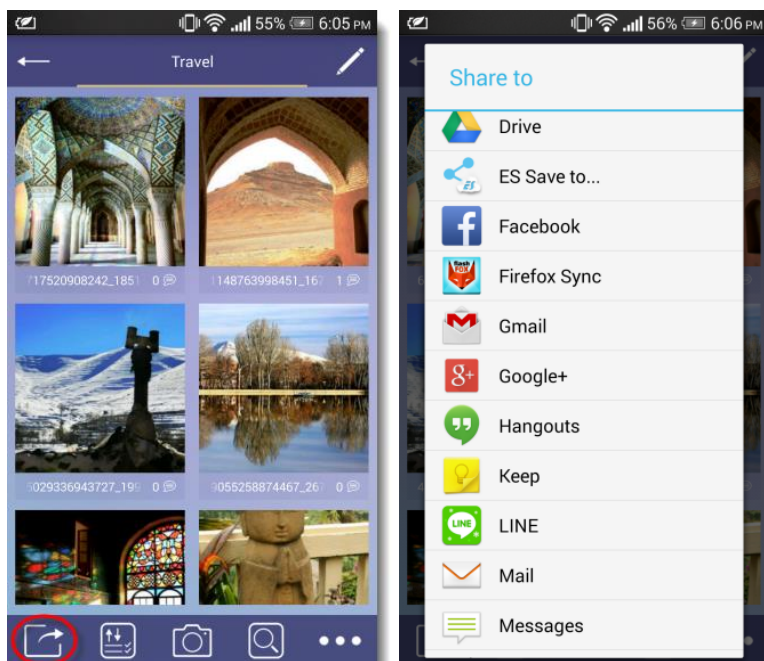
55% 6:05 PM

Travel

717520908242_1851 0

1148763998451_167 1

5029336943727_199 0

3055258874467_267 0

56% 6:06 PM

Share to

Drive

ES Save to...

Facebook

Firefox Sync

Gmail

Google+

Hangouts

Keep

LINE

Mail

Messages